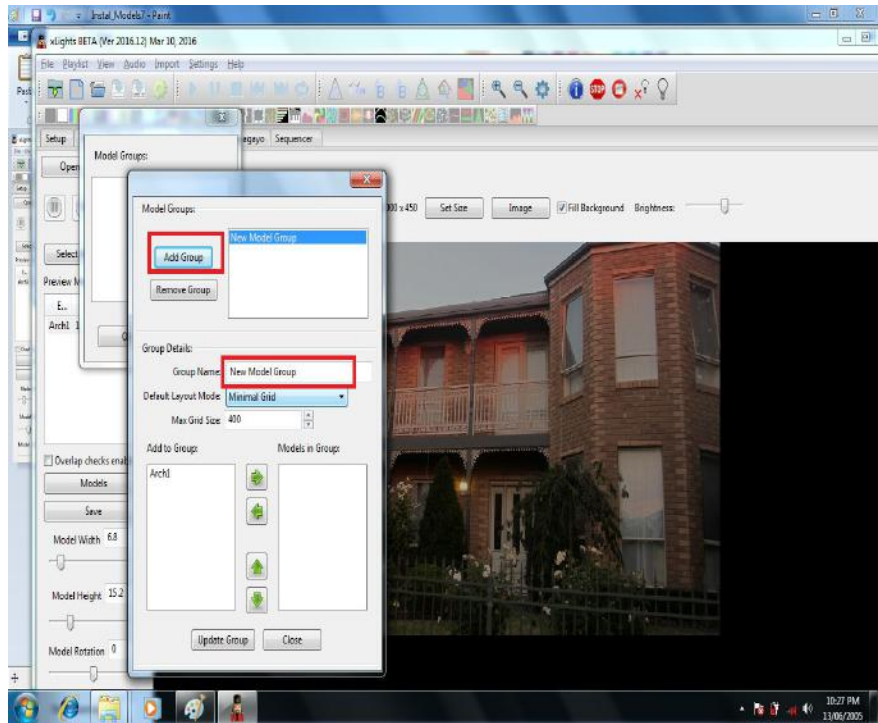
Instal_Model7 - Paint

xLights BETA (Ver 2016.12) Mar 10, 2016

File Playlist View Audio Import Settings Help

Setup

agayo Sequencer

Model Groups:

Open

Select

Preview M

E...

Arch1 1

Model Groups:

Add Group

Remove Group

New Model Group

00 x 450 Set Size Image Fill Background Brightness:

Group Details:

Group Name: New Model Group

Default Layout Mode: Minimal Grid

Max Grid Size: 400

Add to Group:

Models in Group:

Arch1

Overlap checks enab

Models

Save

Model Width 6.8

Model Height 15.2

Model Rotation 0

Update Group Close

10:27 PM 13/06/2005